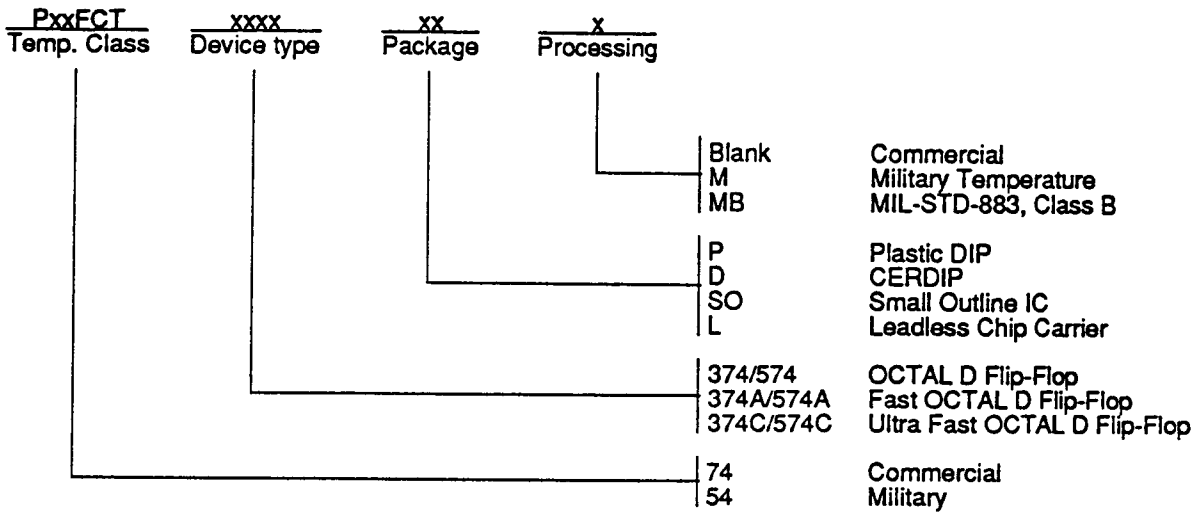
PxxFCT
Temp. Class

xxxx
Device type

xx
Package

x
Processing

Blank Commercial
M Military Temperature
MB MIL-STD-883, Class B

P Plastic DIP
D CERDIP
SO Small Outline IC
L Leadless Chip Carrier

374/574 OCTAL D Flip-Flop
374A/574A Fast OCTAL D Flip-Flop
374C/574C Ultra Fast OCTAL D Flip-Flop

74 Commercial
54 Military